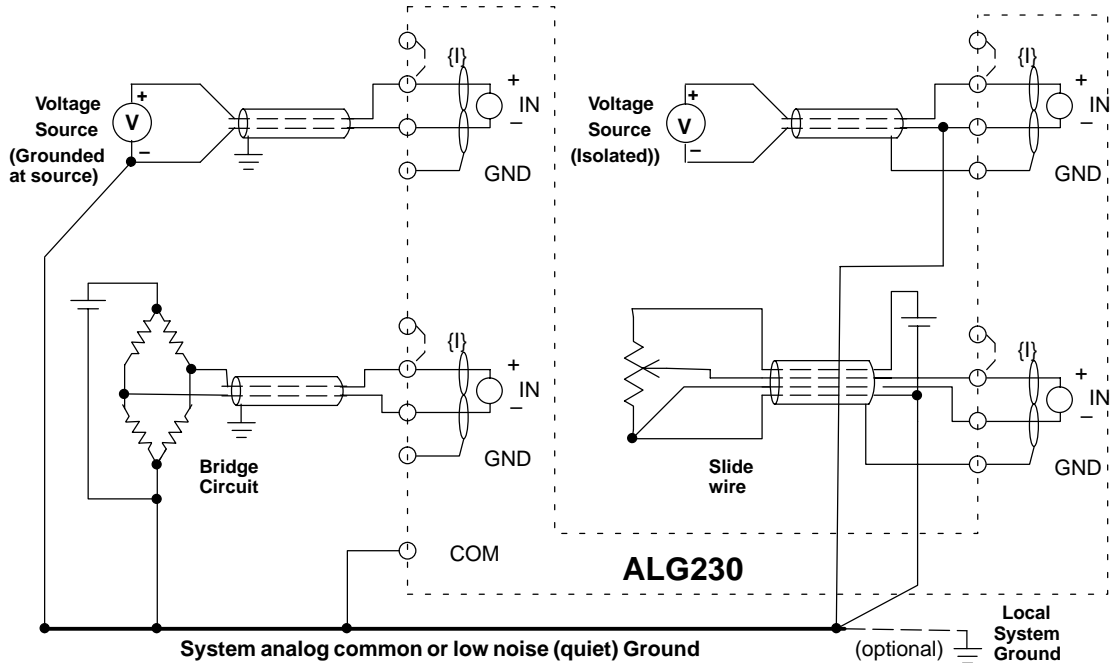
Voltage Source (Grounded at source)

V

+

–

{I}

+

IN

–

GND

Voltage Source (Isolated))

V

+

–

{I}

+

IN

–

GND

{I}

+

IN

–

GND

Bridge Circuit

Slide wire

{I}

+

IN

–

GND

COM

ALG230

System analog common or low noise (quiet) Ground

(optional)

Local System Ground